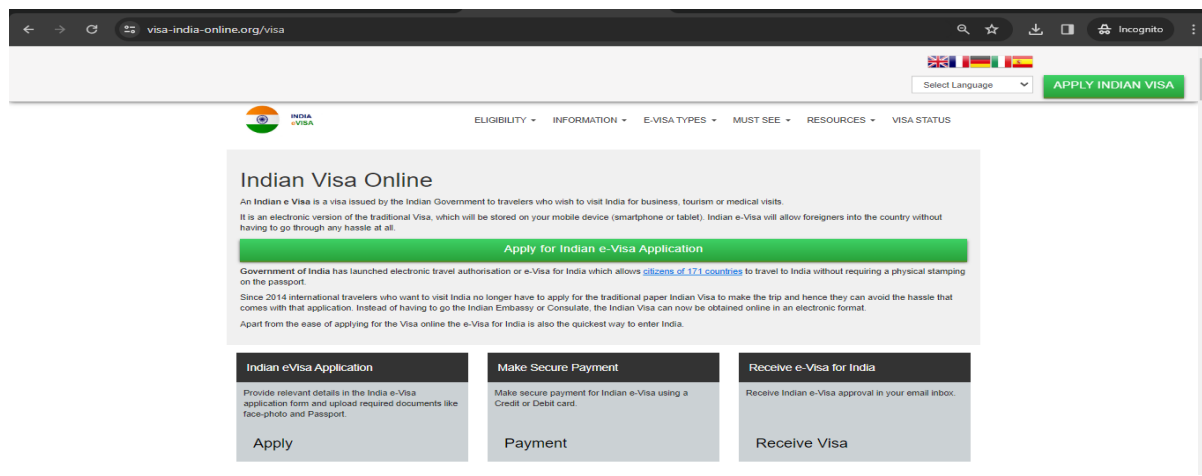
visa-india-online.org/visa

Incognito

Select Language

APPLY INDIAN VISA

INDIA eVISA

ELIGIBILITY ▾ INFORMATION ▾ E-VISA TYPES ▾ MUST SEE ▾ RESOURCES ▾ VISA STATUS

Indian Visa Online

An Indian e Visa is a visa issued by the Indian Government to travelers who wish to visit India for business, tourism or medical visits.

It is an electronic version of the traditional Visa, which will be stored on your mobile device (smartphone or tablet). Indian e-Visa will allow foreigners into the country without having to go through any hassle at all.

Apply for Indian e-Visa Application

Government of India has launched electronic travel authorisation or e-Visa for India which allows citizens of 171 countries to travel to India without requiring a physical stamping on the passport.

Since 2014 international travelers who want to visit India no longer have to apply for the traditional paper Indian Visa to make the trip and hence they can avoid the hassle that comes with that application. Instead of having to go the Indian Embassy or Consulate, the Indian Visa can now be obtained online in an electronic format.

Apart from the ease of applying for the Visa online the e-Visa for India is also the quickest way to enter India.

Indian eVisa Application

Provide relevant details in the India e-Visa application form and upload required documents like face-photo and Passport.

Apply

Make Secure Payment

Make secure payment for Indian e-Visa using a Credit or Debit card.

Payment

Receive e-Visa for India

Receive Indian e-Visa approval in your email inbox.

Receive Visa